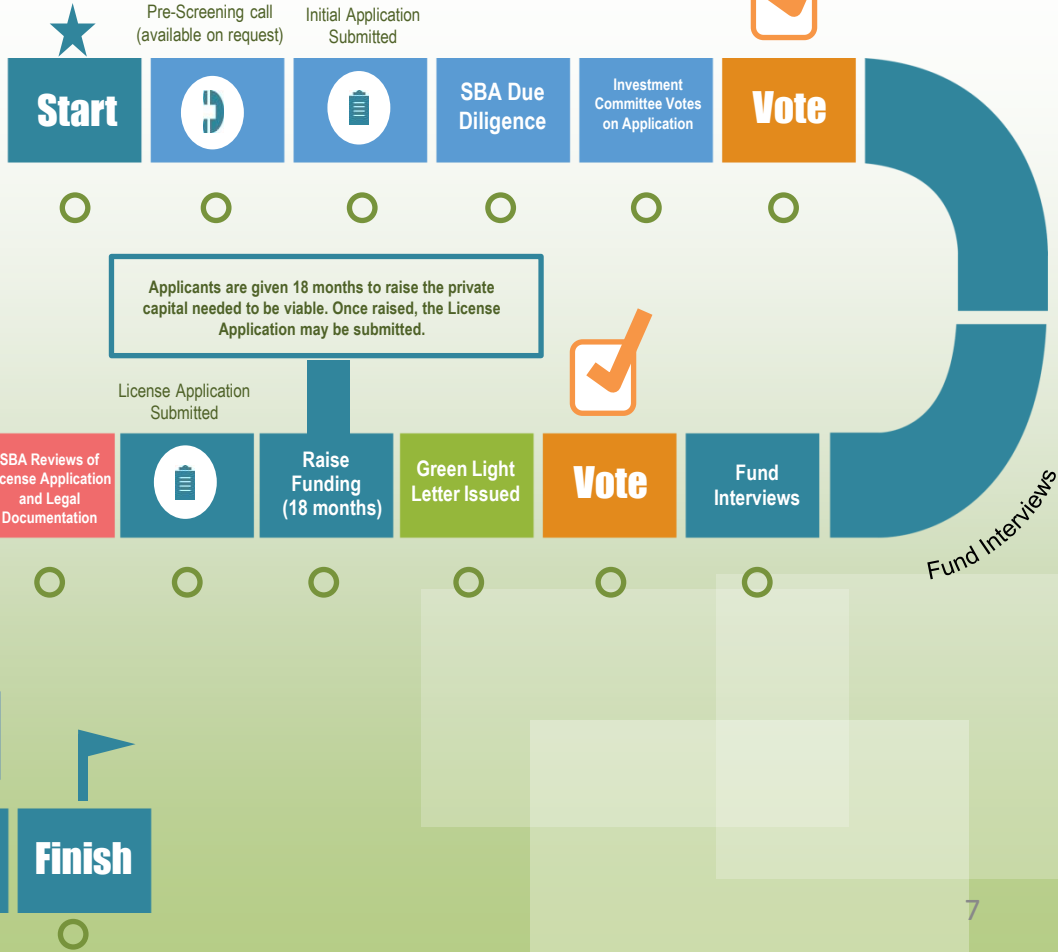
Pre-Screening call (available on request)

Initial Application Submitted

Start

SBA Due Diligence

Investment Committee Votes on Application

Vote

Applicants are given 18 months to raise the private capital needed to be viable. Once raised, the License Application may be submitted.

License Application Submitted

SBA Reviews of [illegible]cense Application and Legal Documentation

Raise Funding (18 months)

Green Light Letter Issued

Vote

Fund Interviews

Fund Interviews

Finish

7